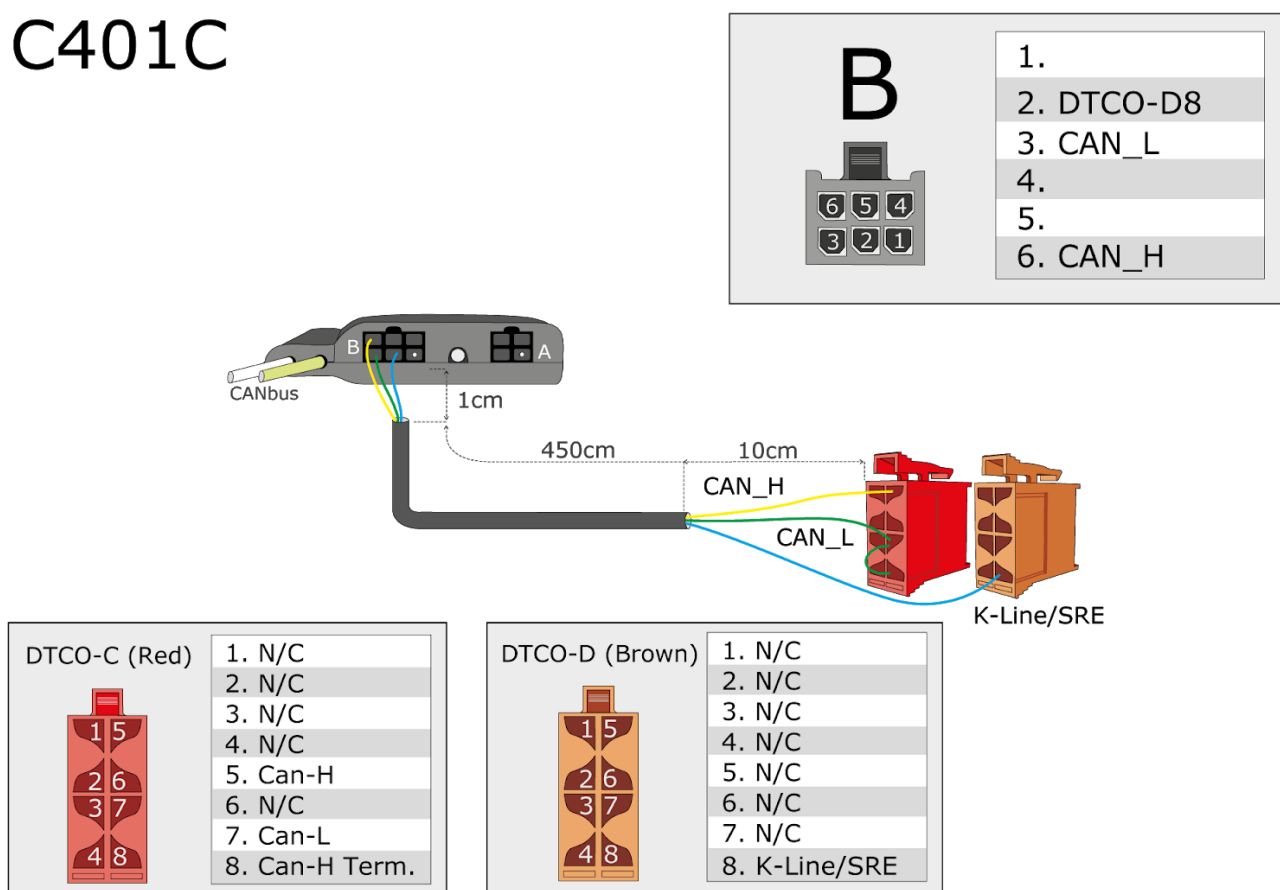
C401C

B

6 5 4
3 2 1

1.
2. DTCO-D8
3. CAN_L
4.
5.
6. CAN_H

B A

CANbus

1cm

450cm

10cm

CAN_H

CAN_L

K-Line/SRE

DTCO-C (Red)

1 5
2 6
3 7
4 8

1. N/C
2. N/C
3. N/C
4. N/C
5. Can-H
6. N/C
7. Can-L
8. Can-H Term.

DTCO-D (Brown)

1 5
2 6
3 7
4 8

1. N/C
2. N/C
3. N/C
4. N/C
5. N/C
6. N/C
7. N/C
8. K-Line/SRE